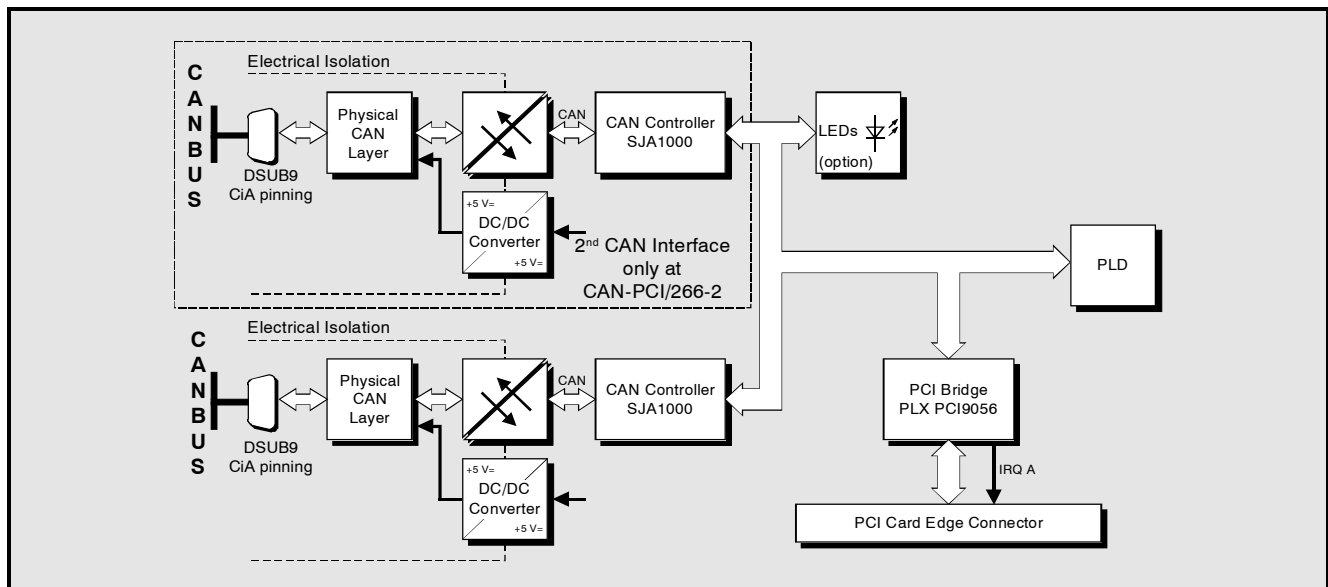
Electrical Isolation

C A N B U S

DSUB9
CiA pinning

Physical CAN Layer

CAN

CAN Controller SJA1000

LEDs

(option)

+5 V=

DC/DC Converter

+5 V=

2nd CAN Interface only at CAN-PCI/266-2

PLD

Electrical Isolation

C A N B U S

DSUB9
CiA pinning

Physical CAN Layer

CAN

CAN Controller SJA1000

PCI Bridge
PLX PCI9056

+5 V=

DC/DC Converter

+5 V=

IRQ A

PCI Card Edge Connector